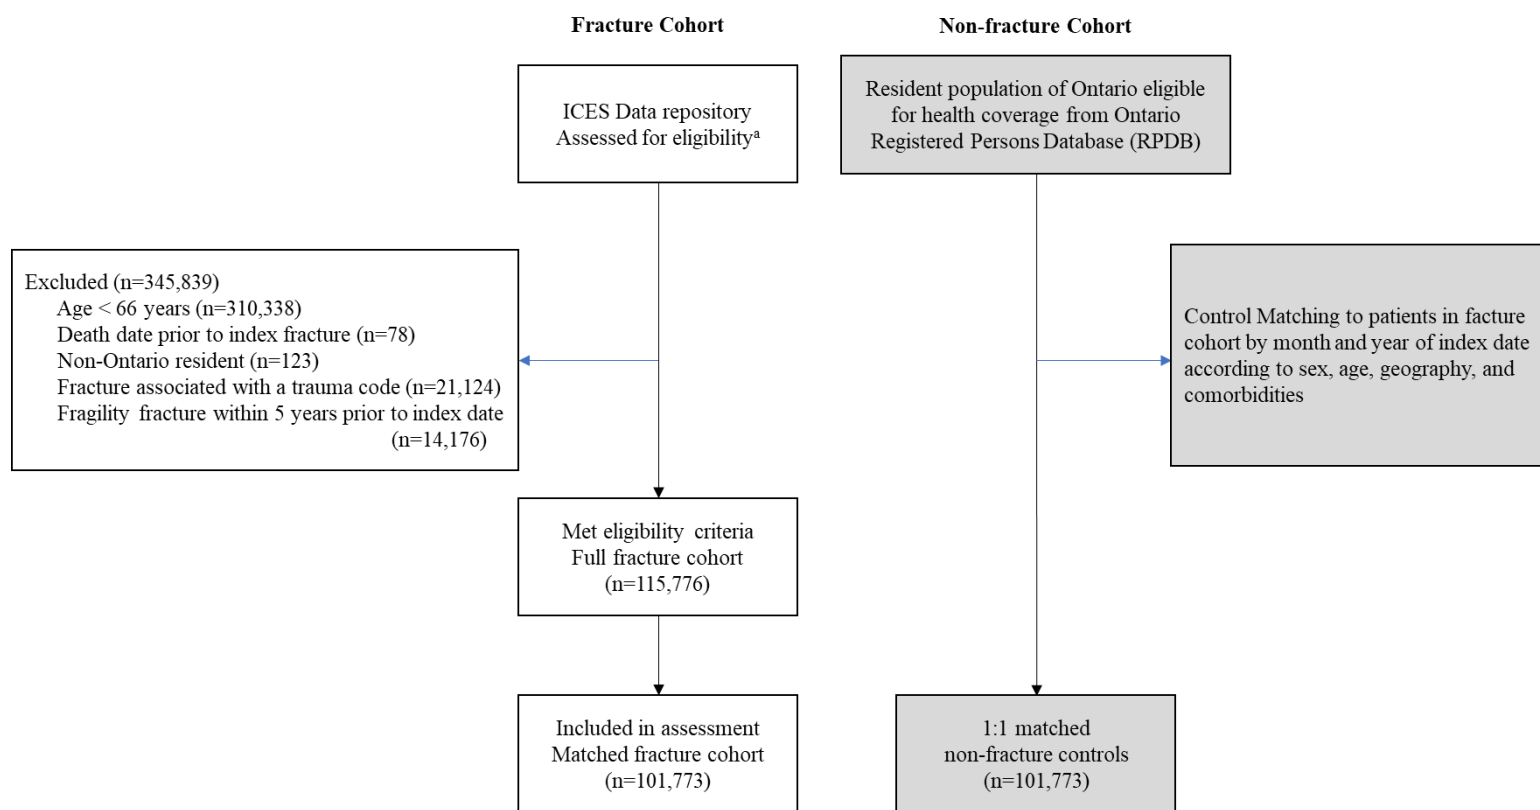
Fracture Cohort

Non-fracture Cohort

ICES Data repository
Assessed for eligibility$^{a}$

Resident population of Ontario eligible for health coverage from Ontario Registered Persons Database (RPDB)

Excluded (n=345,839)
Age < 66 years (n=310,338)
Death date prior to index fracture (n=78)
Non-Ontario resident (n=123)
Fracture associated with a trauma code (n=21,124)
Fragility fracture within 5 years prior to index date (n=14,176)

Control Matching to patients in facture cohort by month and year of index date according to sex, age, geography, and comorbidities

Met eligibility criteria
Full fracture cohort
(n=115,776)

Included in assessment
Matched fracture cohort
(n=101,773)

1:1 matched
non-fracture controls
(n=101,773)